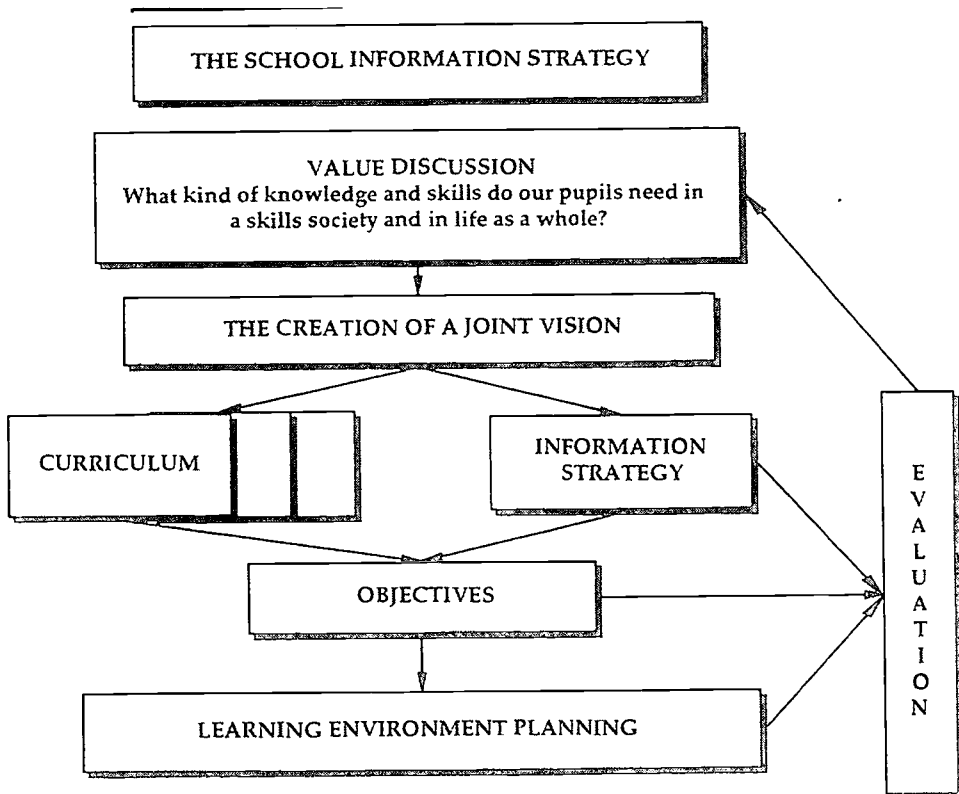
THE SCHOOL INFORMATION STRATEGY

VALUE DISCUSSION
What kind of knowledge and skills do our pupils need in a skills society and in life as a whole?

THE CREATION OF A JOINT VISION

CURRICULUM

INFORMATION STRATEGY

OBJECTIVES

LEARNING ENVIRONMENT PLANNING

EVALUATION